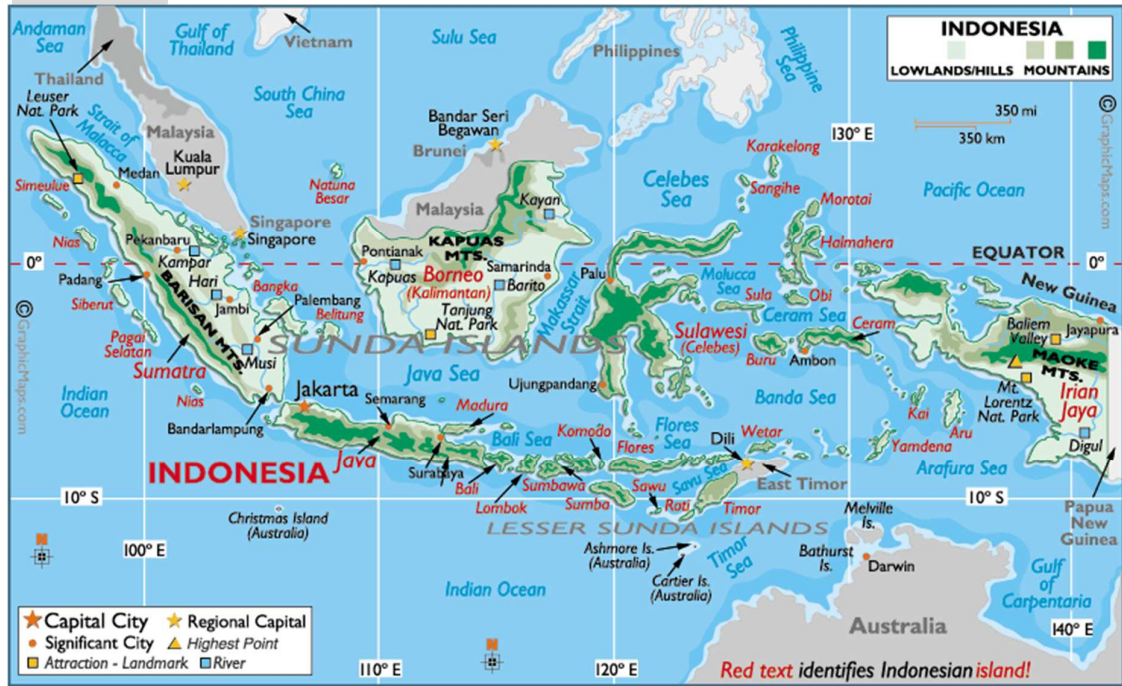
INDONESIA
LOWLANDS/HILLS MOUNTAINS
350 mi
350 km
© GraphicMaps.com

Andaman Sea
Gulf of Thailand
Vietnam
Sulu Sea
Philippines
Philippine Sea
Thailand
Leuser Nat. Park
Strait of Malacca
Malaysia
South China Sea
Bandar Seri Begawan
Brunei
130° E
Karakelong
Kuala Lumpur
Medan
Simeulue
Natuna Besar
Celebes Sea
Sangihe
Morotai
Pacific Ocean
Malaysia
Kayan
Singapore
Singapore
Pekanbaru
Kampar
Hari
Nias
KAPUAS MTS.
Pontianak
Kapuas
Halmahera
EQUATOR
0°
0°
Padang
Jambi
Bangka
Palembang
Belitung
BARISAN MTS.
Borneo (Kalimantan)
Samarinda
Barito
Palu
Tanjung Nat. Park
Makassar Strait
Molucca Sea
Sula
Obi
New Guinea
Siberut
Pagai Selatan
Musi
SUNDA ISLANDS
Sulawesi (Celebes)
Ceram Sea
Ceram
Baliem Valley
Jayapura
Sumatra
Buru
Ambon
MAOKE MTS.
Indian Ocean
Nias
Jakarta
Java Sea
Ujungpandang
Mt. Lorentz Nat. Park
Irian Jaya
Semarang
Madura
Banda Sea
Bandarlampung
Komodo
Flores Sea
Dili
Wetar
Kai
Aru
Digul
INDONESIA
Java
Surabaya
Bali Sea
Flores
Savu Sea
Yamdena
Arafura Sea
Bali
Sumbawa
Sawu
East Timor
10° S
Lombok
Sumba
Roti
Timor
10° S
LESSER SUNDA ISLANDS
Melville Is.
Papua New Guinea
Christmas Island (Australia)
100° E
Ashmore Is. (Australia)
Timor Sea
Bathurst Is.
Darwin
Gulf of Carpentaria
Indian Ocean
Cartier Is. (Australia)
Capital City
Regional Capital
Significant City
Highest Point
Attraction - Landmark
River
Australia
140° E
110° E
120° E
Red text identifies Indonesian island!